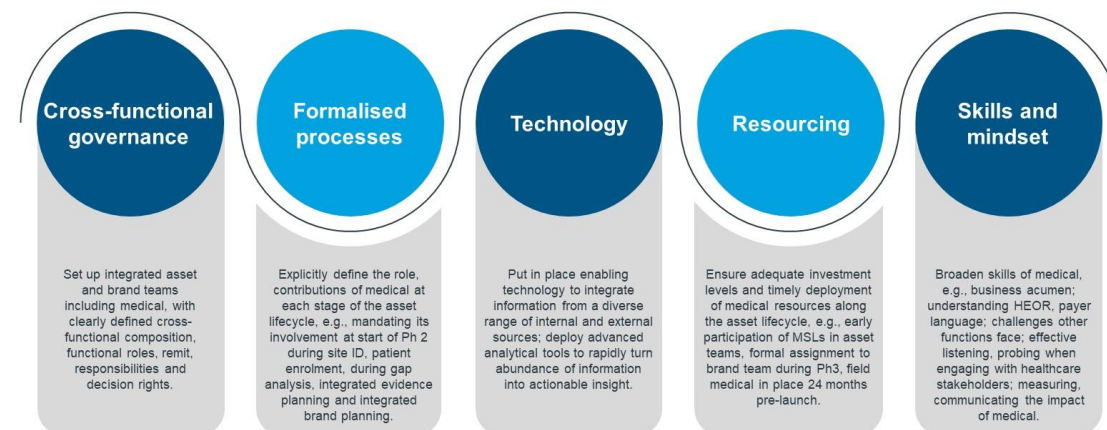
Cross-functional governance

Set up integrated asset and brand teams including medical, with clearly defined cross-functional composition, functional roles, remit, responsibilities and decision rights.

Formalised processes

Explicitly define the role, contributions of medical at each stage of the asset lifecycle, e.g., mandating its involvement at start of Ph 2 during site ID, patient enrolment, during gap analysis, integrated evidence planning and integrated brand planning.

Technology

Put in place enabling technology to integrate information from a diverse range of internal and external sources; deploy advanced analytical tools to rapidly turn abundance of information into actionable insight.

Resourcing

Ensure adequate investment levels and timely deployment of medical resources along the asset lifecycle, e.g., early participation of MSLs in asset teams, formal assignment to brand team during Ph3, field medical in place 24 months pre-launch.

Skills and mindset

Broaden skills of medical, e.g., business acumen; understanding HEOR, payer language; challenges other functions face; effective listening, probing when engaging with healthcare stakeholders; measuring, communicating the impact of medical.